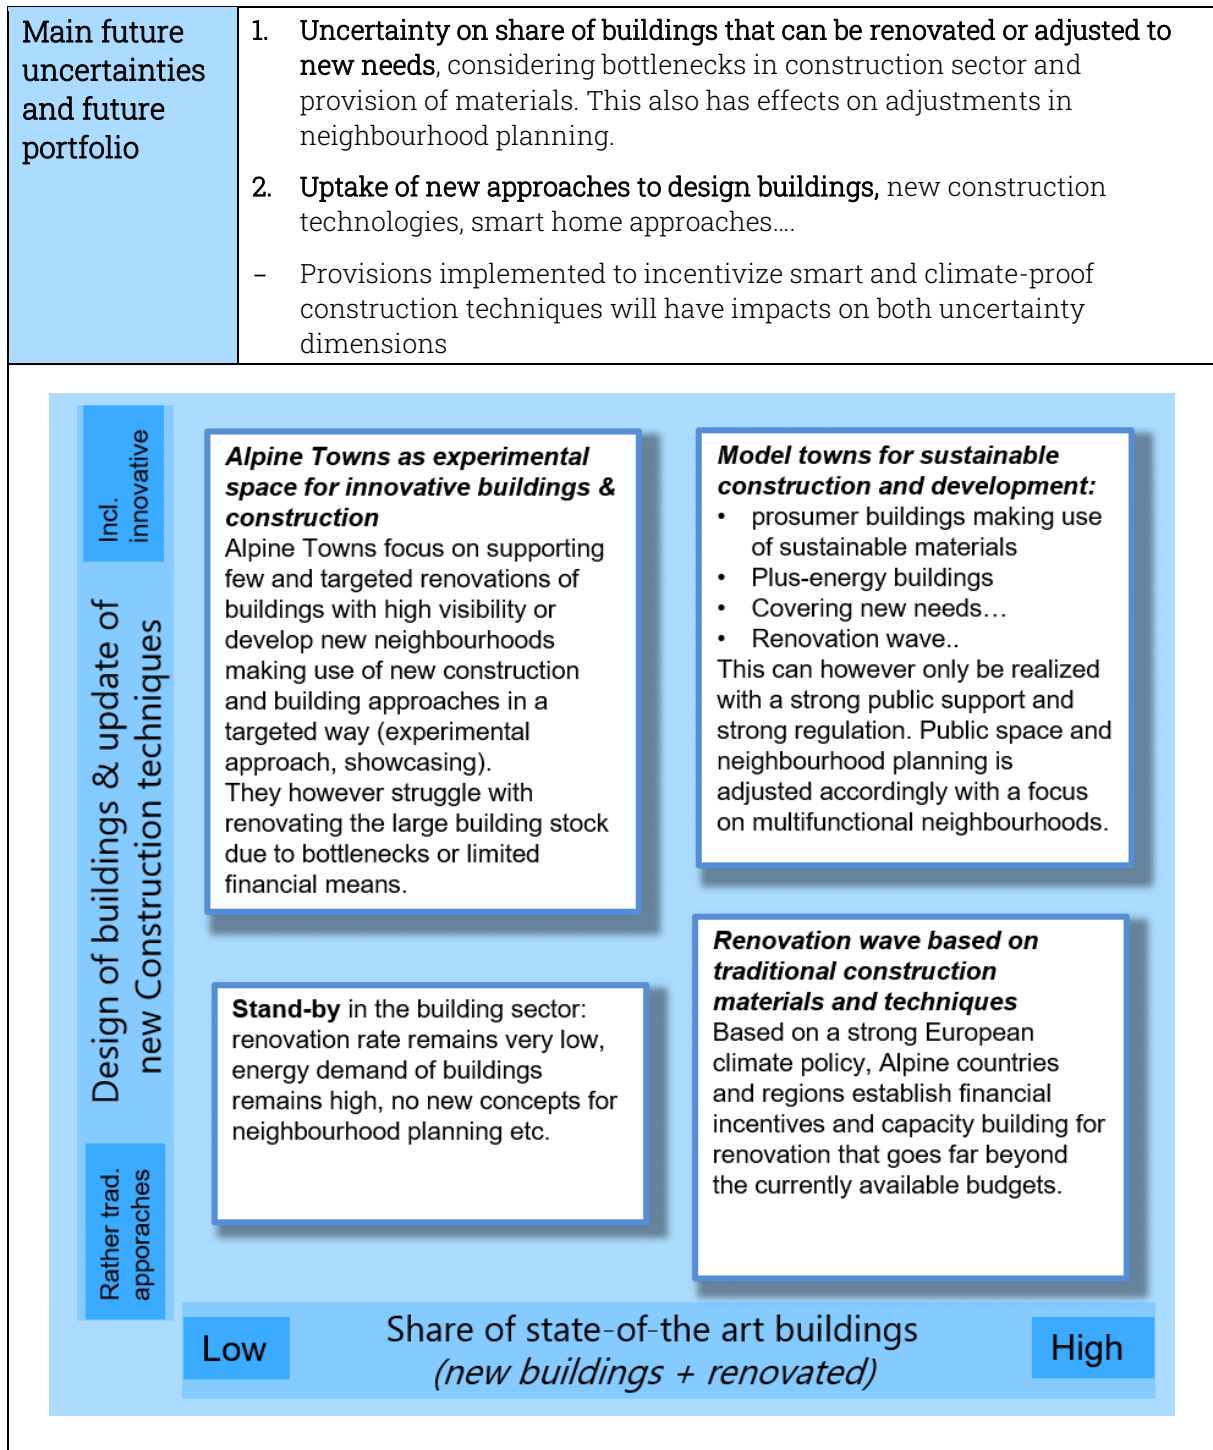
Main future uncertainties and future portfolio

1. Uncertainty on share of buildings that can be renovated or adjusted to new needs, considering bottlenecks in construction sector and provision of materials. This also has effects on adjustments in neighbourhood planning.

2. Uptake of new approaches to design buildings, new construction technologies, smart home approaches….

– Provisions implemented to incentivize smart and climate-proof construction techniques will have impacts on both uncertainty dimensions

Incl. innovative

Design of buildings & update of new Construction techniques

Rather trad. approaches

**Alpine Towns as experimental space for innovative buildings & construction**
Alpine Towns focus on supporting few and targeted renovations of buildings with high visibility or develop new neighbourhoods making use of new construction and building approaches in a targeted way (experimental approach, showcasing).
They however struggle with renovating the large building stock due to bottlenecks or limited financial means.

**Model towns for sustainable construction and development:**
• prosumer buildings making use of sustainable materials
• Plus-energy buildings
• Covering new needs…
• Renovation wave..
This can however only be realized with a strong public support and strong regulation. Public space and neighbourhood planning is adjusted accordingly with a focus on multifunctional neighbourhoods.

**Stand-by** in the building sector: renovation rate remains very low, energy demand of buildings remains high, no new concepts for neighbourhood planning etc.

**Renovation wave based on traditional construction materials and techniques**
Based on a strong European climate policy, Alpine countries and regions establish financial incentives and capacity building for renovation that goes far beyond the currently available budgets.

Low

Share of state-of-the art buildings
(new buildings + renovated)

High